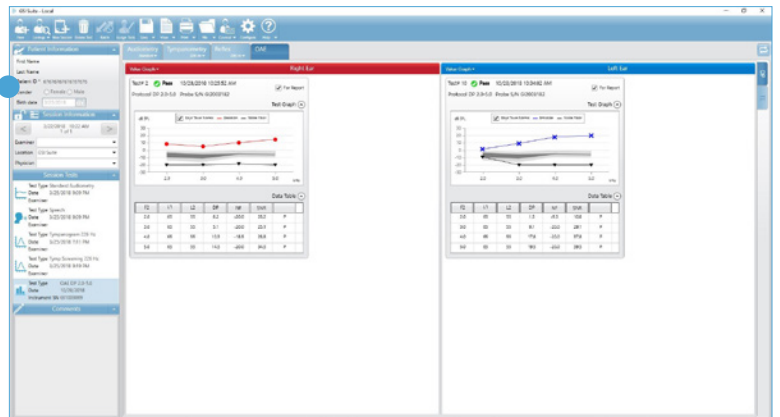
AS Suite - Local

Patient Information
First Name
Last Name
Patient ID
Gender Female Male
Birth date

Session Information
1 of 1
Examiner
Location
Physician

Session Tests
Test Type Standard Audiometry
Date
Examiner
Test Type Speech
Date
Examiner
Test Type Tympanogram 226 Hz
Date
Examiner
Test Type Tymp Screening 226 Hz
Date
Examiner
Test Type
Date
Instrument SN

Comments

Audiometry
Tympanometry
Reflex
OAE

Right Ear
TestP 2 Pass 10/26/2018 10:25:52 AM
For Report
Test Graph
Data Table

| f2 | L1 | L2 | DP | NF | SNR | |
|---|---|---|---|---|---|---|
| 2.0 | 65 | 55 | 8.2 | -20.0 | 28.2 | P |
| 3.0 | 65 | 55 | 5.1 | -20.0 | 25.1 | P |
| 4.0 | 65 | 55 | 10.0 | -18.0 | 28.0 | P |
| 5.0 | 65 | 55 | 13.0 | -20.0 | 33.0 | P |

Left Ear
TestP 10 Pass 10/26/2018 10:34:02 AM
For Report
Test Graph
Data Table

| f2 | L1 | L2 | DP | NF | SNR | |
|---|---|---|---|---|---|---|
| 2.0 | 65 | 55 | 1.5 | -9.0 | 10.6 | P |
| 3.0 | 65 | 55 | 8.1 | -20.0 | 28.1 | P |
| 4.0 | 65 | 55 | 17.6 | -20.0 | 37.6 | P |
| 5.0 | 65 | 55 | 18.0 | -20.0 | 38.0 | P |